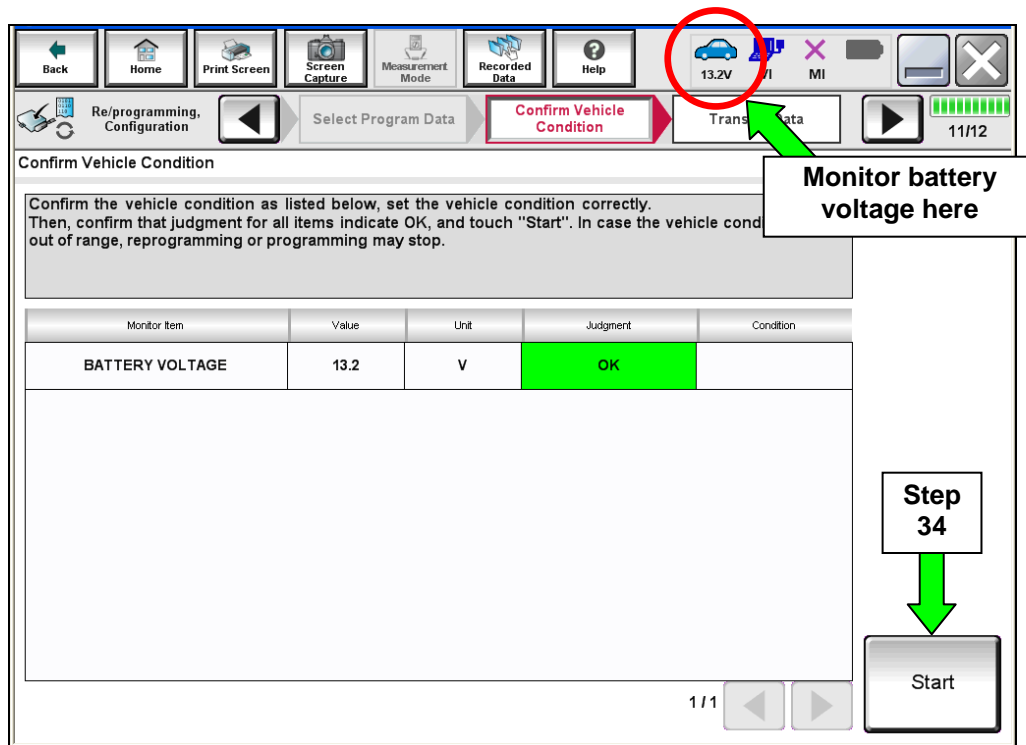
Back Home Print Screen Screen Capture Measurement Mode Recorded Data Help

13.2V VI MI

Re/programming, Configuration

Select Program Data

Confirm Vehicle Condition

Trans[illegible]ata

11/12

Confirm Vehicle Condition

Monitor battery voltage here

Confirm the vehicle condition as listed below, set the vehicle condition correctly.
Then, confirm that judgment for all items indicate OK, and touch "Start". In case the vehicle cond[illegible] out of range, reprogramming or programming may stop.

| Monitor Item | Value | Unit | Judgment | Condition |
|---|---|---|---|---|
| BATTERY VOLTAGE | 13.2 | V | OK | |

Step 34

Start

1 / 1